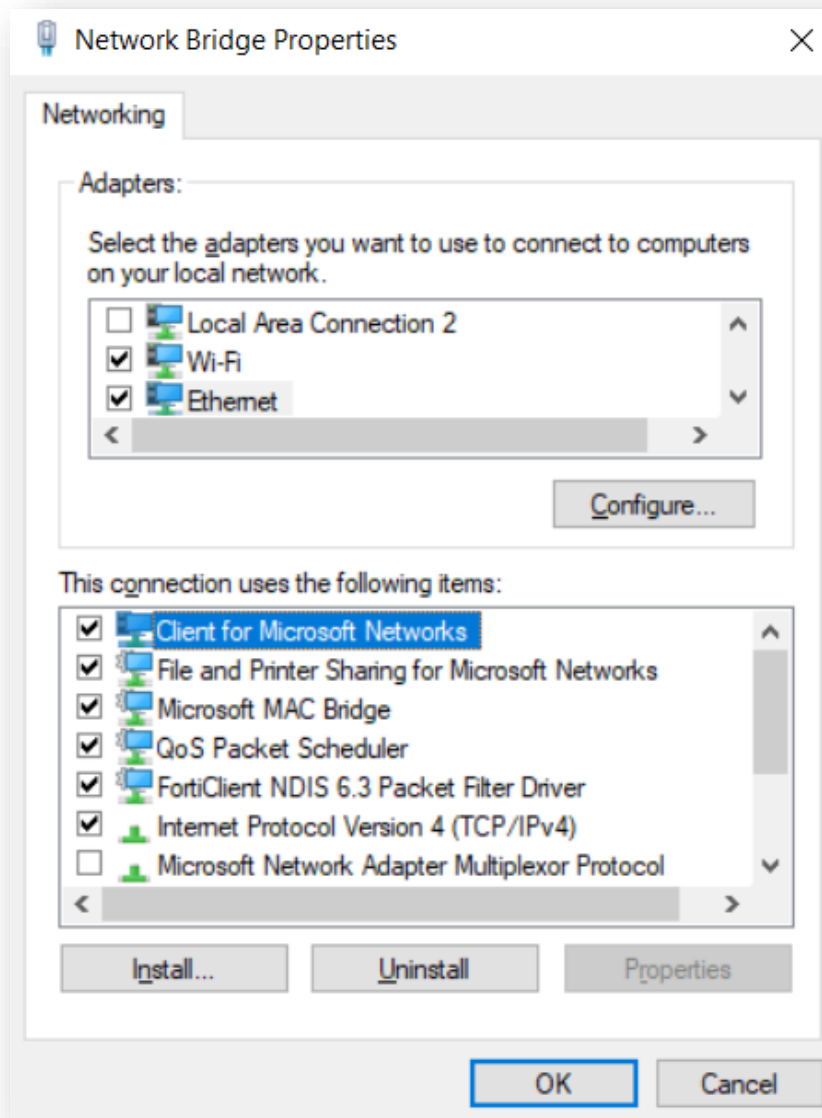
Network Bridge Properties

Networking

Adapters:

Select the adapters you want to use to connect to computers on your local network.

Local Area Connection 2
Wi-Fi
Ethernet

Configure...

This connection uses the following items:

Client for Microsoft Networks
File and Printer Sharing for Microsoft Networks
Microsoft MAC Bridge
QoS Packet Scheduler
FortiClient NDIS 6.3 Packet Filter Driver
Internet Protocol Version 4 (TCP/IPv4)
Microsoft Network Adapter Multiplexor Protocol

Install...
Uninstall
Properties

OK
Cancel